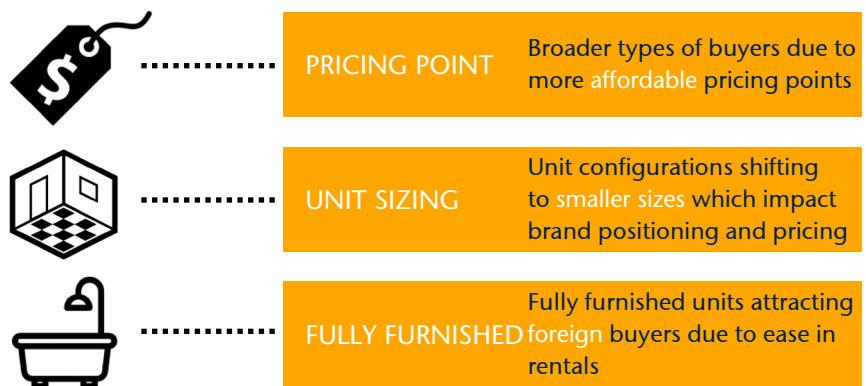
$

PRICING POINT

Broader types of buyers due to more affordable pricing points

UNIT SIZING

Unit configurations shifting to smaller sizes which impact brand positioning and pricing

FULLY FURNISHED

Fully furnished units attracting foreign buyers due to ease in rentals